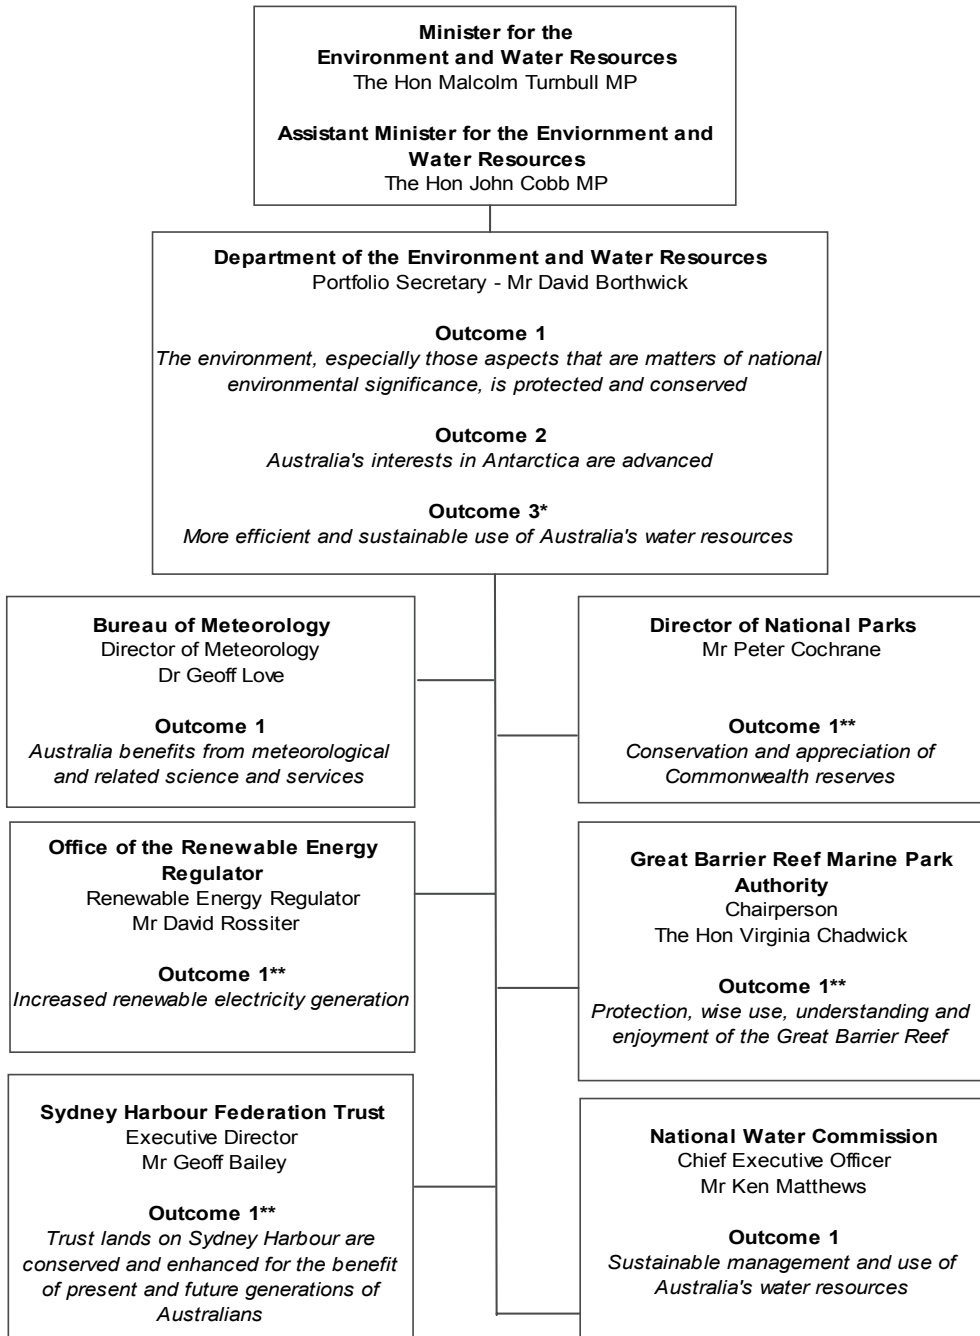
**Minister for the Environment and Water Resources**
The Hon Malcolm Turnbull MP

**Assistant Minister for the Enviornment and Water Resources**
The Hon John Cobb MP

**Department of the Environment and Water Resources**
Portfolio Secretary - Mr David Borthwick

**Outcome 1**
*The environment, especially those aspects that are matters of national environmental significance, is protected and conserved*

**Outcome 2**
*Australia's interests in Antarctica are advanced*

**Outcome 3***
*More efficient and sustainable use of Australia's water resources*

**Bureau of Meteorology**
Director of Meteorology
Dr Geoff Love

**Outcome 1**
*Australia benefits from meteorological and related science and services*

**Office of the Renewable Energy Regulator**
Renewable Energy Regulator
Mr David Rossiter

**Outcome 1****
*Increased renewable electricity generation*

**Sydney Harbour Federation Trust**
Executive Director
Mr Geoff Bailey

**Outcome 1****
*Trust lands on Sydney Harbour are conserved and enhanced for the benefit of present and future generations of Australians*

**Director of National Parks**
Mr Peter Cochrane

**Outcome 1****
*Conservation and appreciation of Commonwealth reserves*

**Great Barrier Reef Marine Park Authority**
Chairperson
The Hon Virginia Chadwick

**Outcome 1****
*Protection, wise use, understanding and enjoyment of the Great Barrier Reef*

**National Water Commission**
Chief Executive Officer
Mr Ken Matthews

**Outcome 1**
*Sustainable management and use of Australia's water resources*